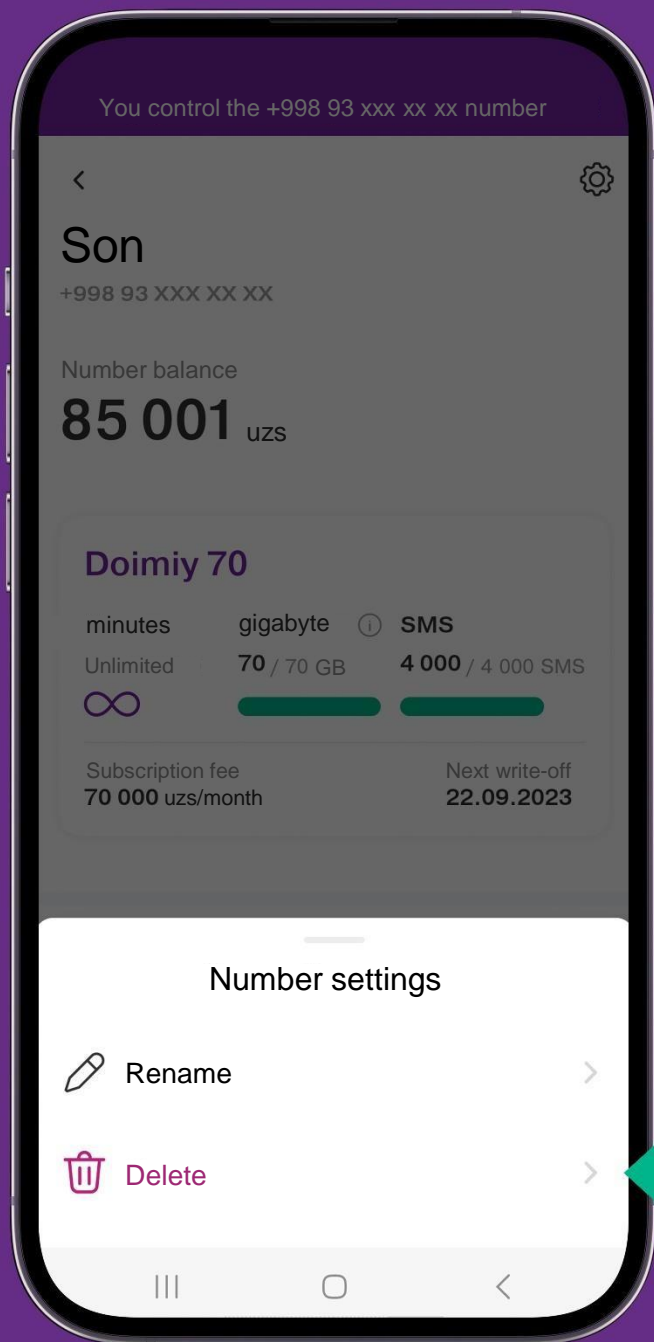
You control the +998 93 xxx xx xx number

Son
+998 93 XXX XX XX

Number balance
85 001 uzs

Doimiy 70

minutes
Unlimited

gigabyte
70 / 70 GB

SMS
4 000 / 4 000 SMS

Subscription fee
70 000 uzs/month

Next write-off
22.09.2023

Number settings

Rename

Delete